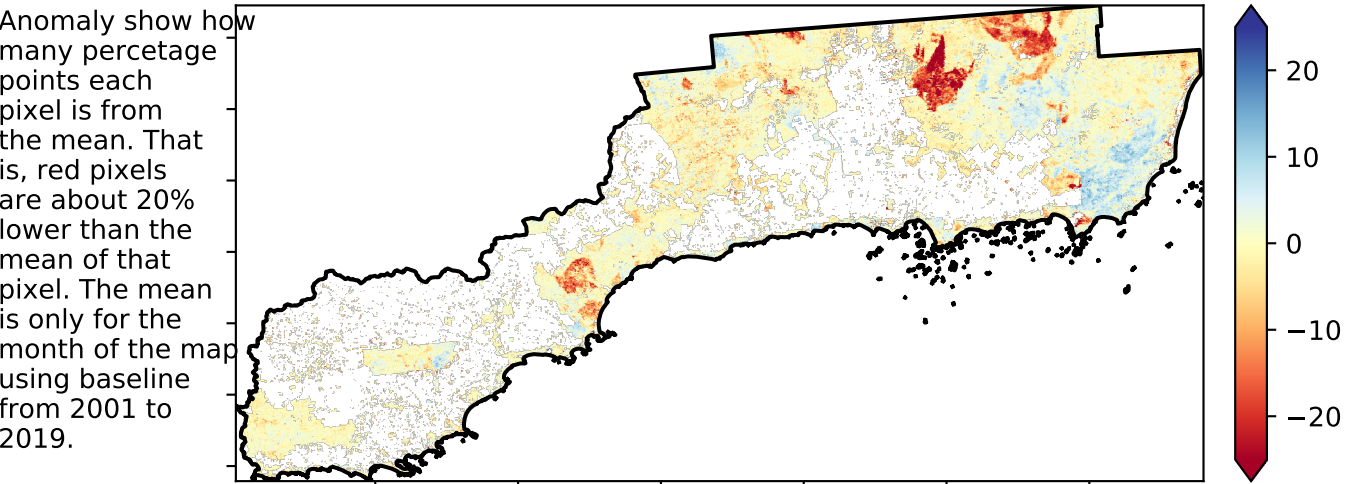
Anomaly show how many percetage points each pixel is from the mean. That is, red pixels are about 20% lower than the mean of that pixel. The mean is only for the month of the map using baseline from 2001 to 2019.

20
10
0
−10
−20